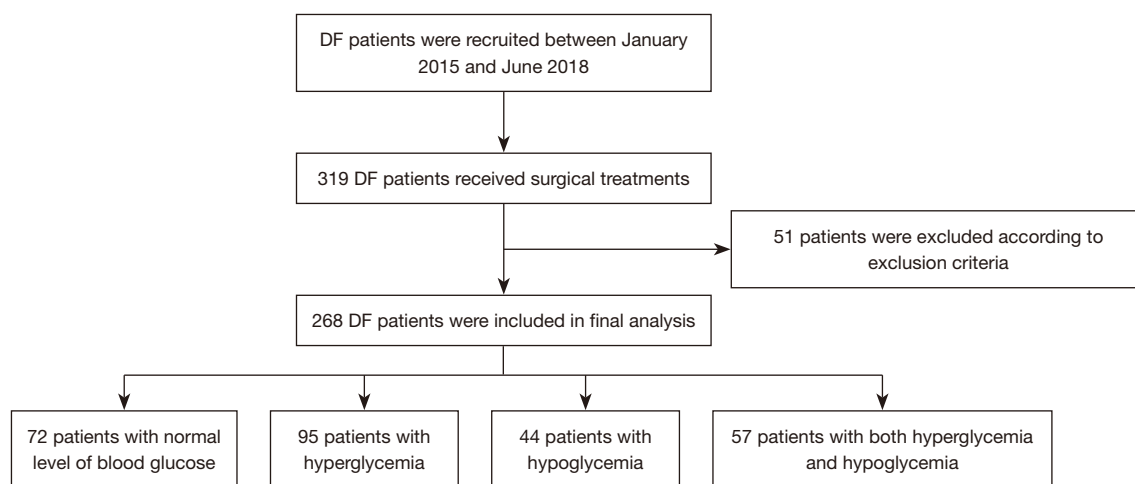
DF patients were recruited between January 2015 and June 2018

319 DF patients received surgical treatments

51 patients were excluded according to exclusion criteria

268 DF patients were included in final analysis

72 patients with normal level of blood glucose

95 patients with hyperglycemia

44 patients with hypoglycemia

57 patients with both hyperglycemia and hypoglycemia